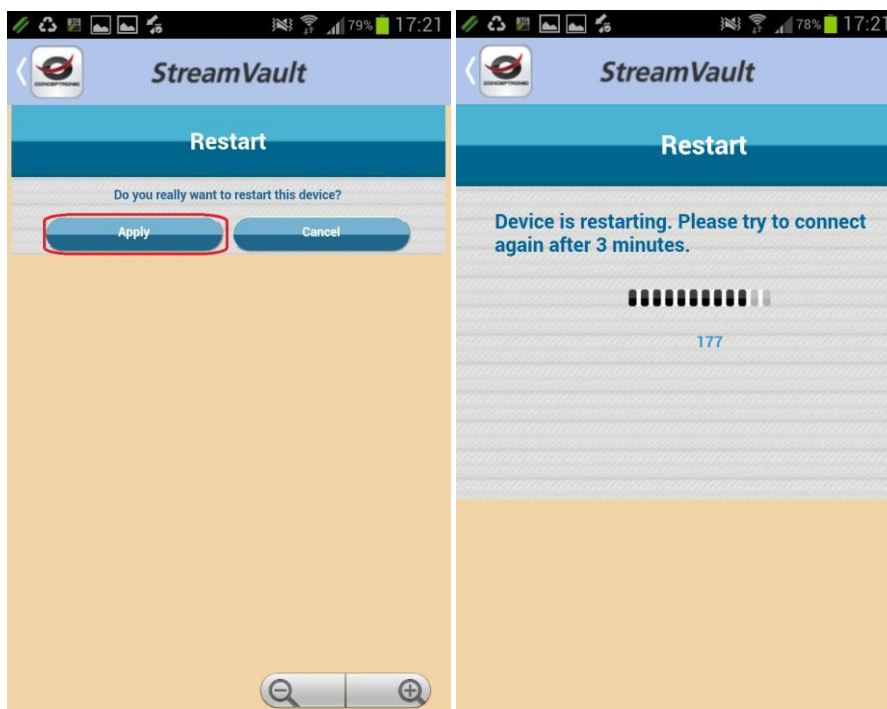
79% 17:21

CONCEPTRONIC

StreamVault

Restart

Do you really want to restart this device?

Apply

Cancel

78% 17:21

CONCEPTRONIC

StreamVault

Restart

Device is restarting. Please try to connect again after 3 minutes.

177